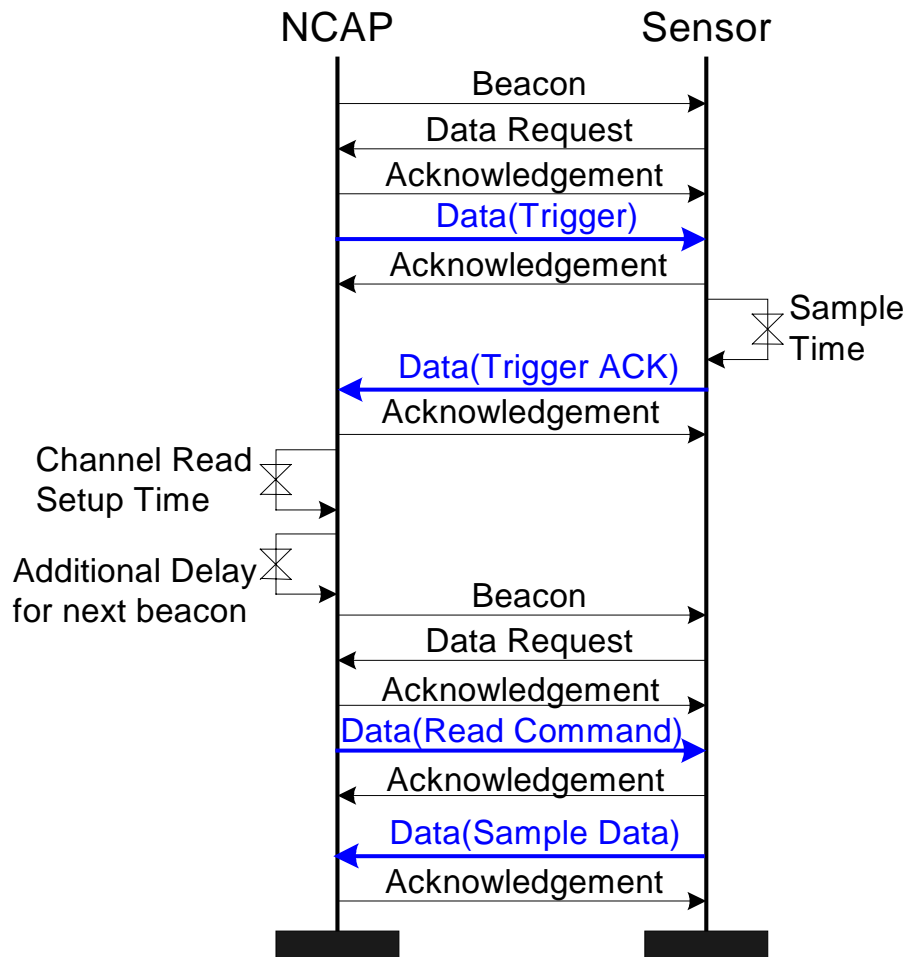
NCAP

Sensor

Beacon

Data Request

Acknowledgement

Data(Trigger)

Acknowledgement

Sample Time

Data(Trigger ACK)

Acknowledgement

Channel Read Setup Time

Additional Delay for next beacon

Beacon

Data Request

Acknowledgement

Data(Read Command)

Acknowledgement

Data(Sample Data)

Acknowledgement